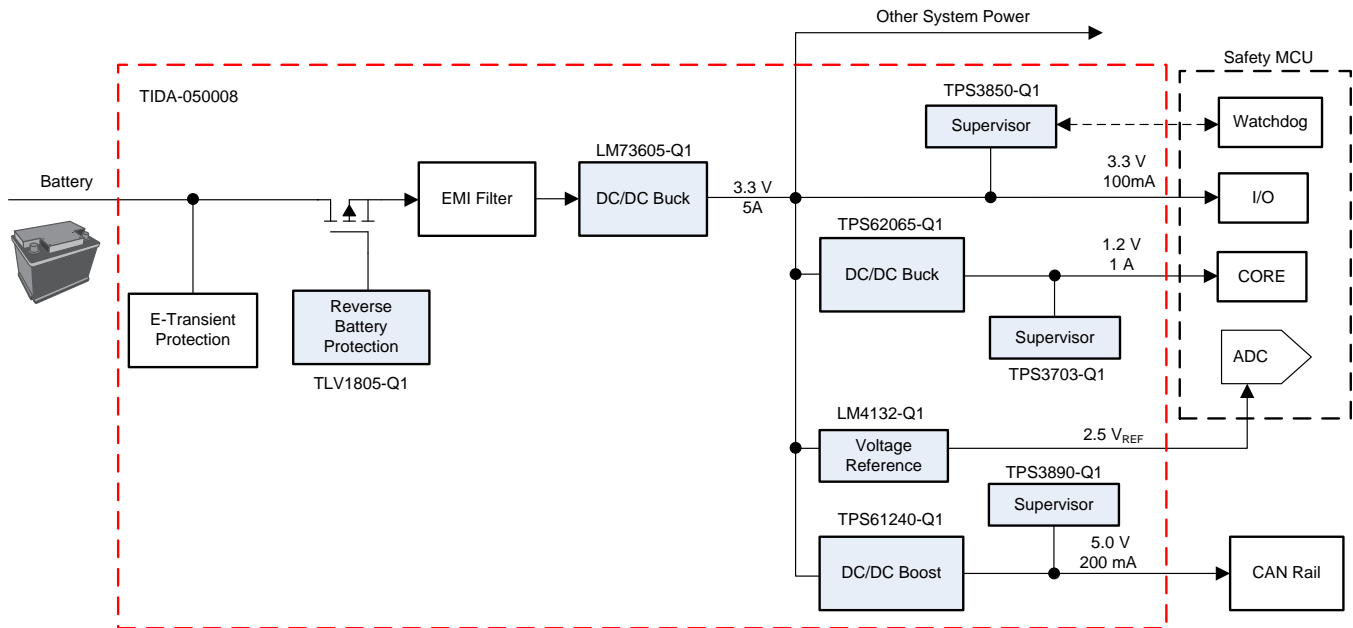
Other System Power

Safety MCU

TIDA-050008

TPS3850-Q1

Supervisor

Watchdog

LM73605-Q1

Battery

EMI Filter

DC/DC Buck

3.3 V
5A

3.3 V
100mA

I/O

TPS62065-Q1

DC/DC Buck

1.2 V
1 A

CORE

E-Transient Protection

Reverse Battery Protection

TLV1805-Q1

Supervisor

TPS3703-Q1

ADC

LM4132-Q1

Voltage Reference

2.5 $V_{REF}$

TPS3890-Q1

Supervisor

TPS61240-Q1

DC/DC Boost

5.0 V
200 mA

CAN Rail